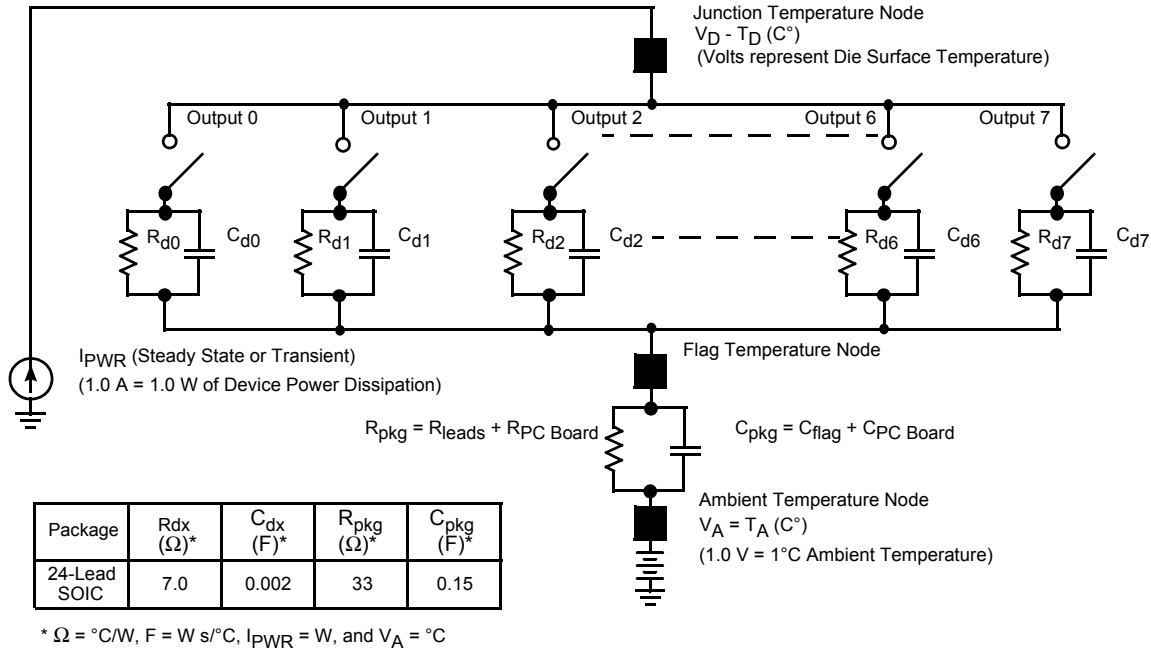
Junction Temperature Node
$V_D$ - $T_D$ (C°)
(Volts represent Die Surface Temperature)

Output 0
Output 1
Output 2
Output 6
Output 7

$R_{d0}$ $C_{d0}$ $R_{d1}$ $C_{d1}$ $R_{d2}$ $C_{d2}$ $R_{d6}$ $C_{d6}$ $R_{d7}$ $C_{d7}$

$I_{PWR}$ (Steady State or Transient)
(1.0 A = 1.0 W of Device Power Dissipation)

Flag Temperature Node

$R_{pkg} = R_{leads} + R_{PC\ Board}$
$C_{pkg} = C_{flag} + C_{PC\ Board}$

Ambient Temperature Node
$V_A = T_A$ (C°)
(1.0 V = 1°C Ambient Temperature)

| Package | Rdx (Ω)* | $C_{dx}$ (F)* | $R_{pkg}$ (Ω)* | $C_{pkg}$ (F)* |
|---|---|---|---|---|
| 24-Lead SOIC | 7.0 | 0.002 | 33 | 0.15 |

* Ω = °C/W, F = W s/°C, $I_{PWR}$ = W, and $V_A$ = °C